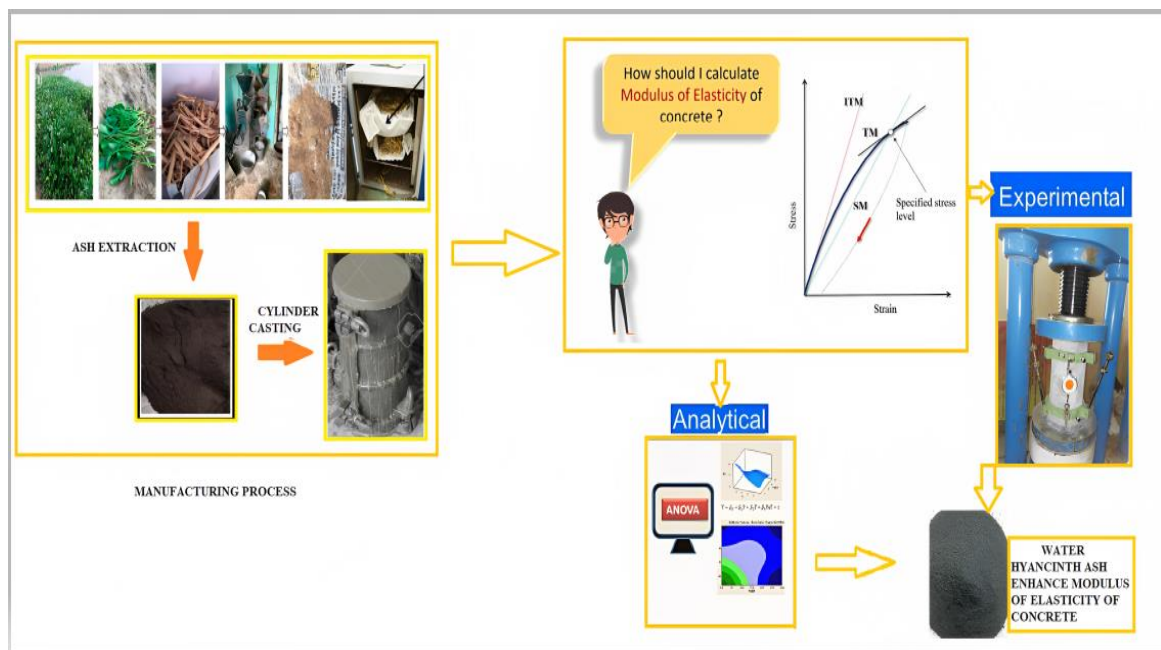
ASH EXTRACTION

CYLINDER CASTING

MANUFACTURING PROCESS

How should I calculate Modulus of Elasticity of concrete ?

ITM

TM

SM

Specified stress level

Stress

Strain

Experimental

Analytical

ANOVA

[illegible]

WATER HYANCINTH ASH ENHANCE MODULUS OF ELASTICITY OF CONCRETE